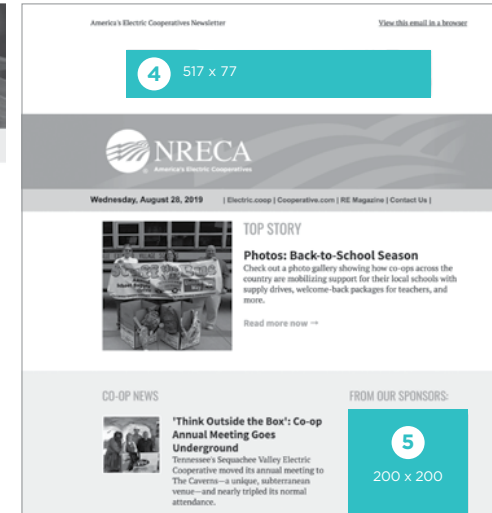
America's Electric Cooperatives Newsletter

View this email in a browser

4 517 x 77

NRECA
America's Electric Cooperatives

Wednesday, August 28, 2019 | Electric.coop | Cooperative.com | RE Magazine | Contact Us |

TOP STORY

Photos: Back-to-School Season

Check out a photo gallery showing how co-ops across the country are mobilizing support for their local schools with supply drives, welcome-back packages for teachers, and more.

Read more now →

CO-OP NEWS

'Think Outside the Box': Co-op Annual Meeting Goes Underground

Tennessee's Sequachee Valley Electric Cooperative moved its annual meeting to The Caverns—a unique, subterranean venue—and nearly tripled its normal attendance.

FROM OUR SPONSORS:

5 200 x 200